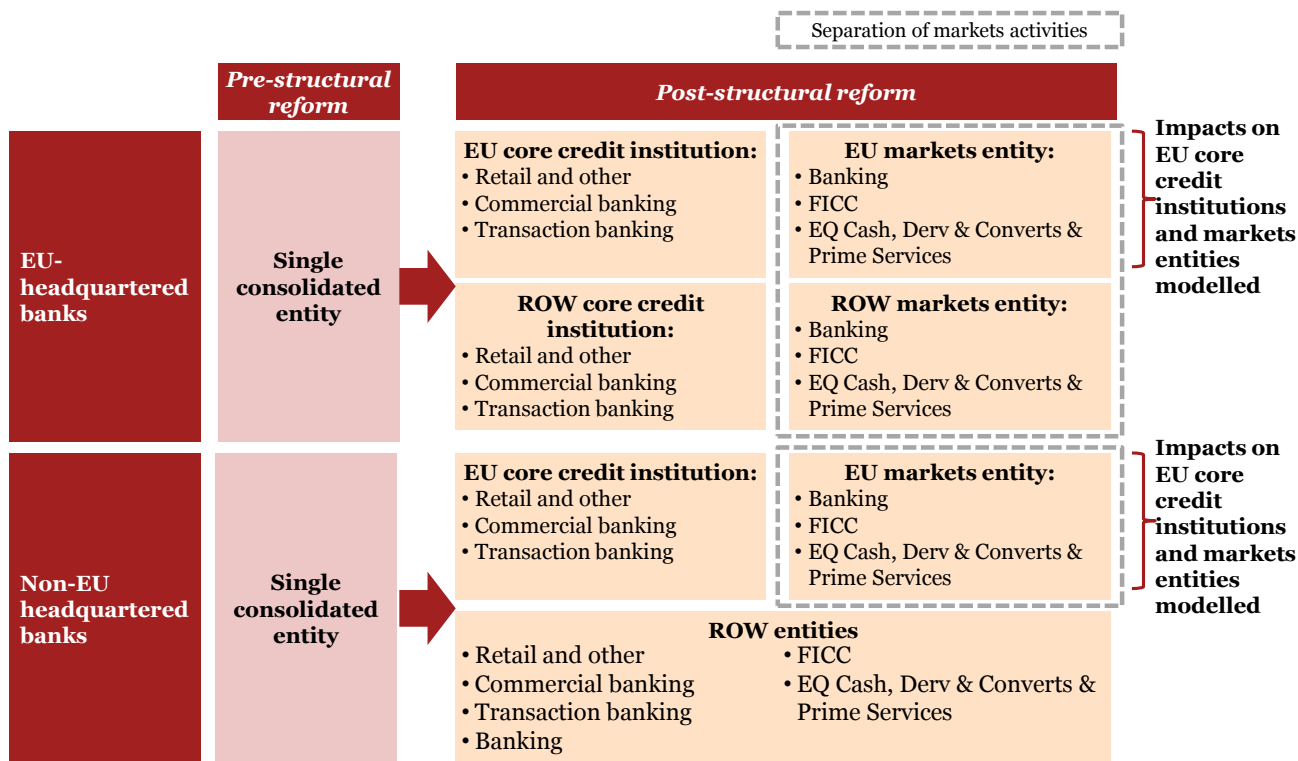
Separation of markets activities

Pre-structural reform

Post-structural reform

EU-headquartered banks

Single consolidated entity

EU core credit institution:
• Retail and other
• Commercial banking
• Transaction banking

EU markets entity:
• Banking
• FICC
• EQ Cash, Derv & Converts & Prime Services

Impacts on EU core credit institutions and markets entities modelled

ROW core credit institution:
• Retail and other
• Commercial banking
• Transaction banking

ROW markets entity:
• Banking
• FICC
• EQ Cash, Derv & Converts & Prime Services

Non-EU headquartered banks

Single consolidated entity

EU core credit institution:
• Retail and other
• Commercial banking
• Transaction banking

EU markets entity:
• Banking
• FICC
• EQ Cash, Derv & Converts & Prime Services

Impacts on EU core credit institutions and markets entities modelled

ROW entities
• Retail and other
• Commercial banking
• Transaction banking
• Banking
• FICC
• EQ Cash, Derv & Converts & Prime Services